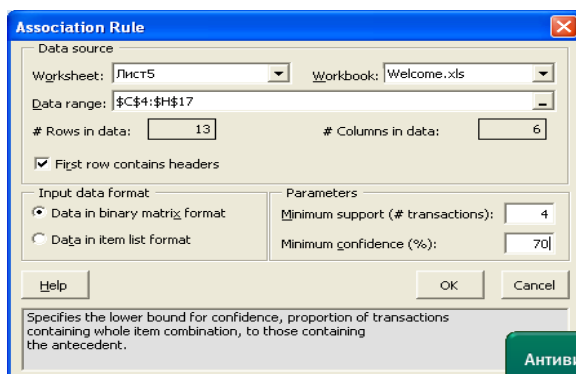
Association Rule

Data source

Worksheet: Лист5

Workbook: Welcome.xls

Data range: $C$4:$H$17

# Rows in data: 13

# Columns in data: 6

First row contains headers

Input data format

Data in binary matrix format

Data in item list format

Parameters

Minimum support (# transactions): 4

Minimum confidence (%): 70

Help

OK

Cancel

Specifies the lower bound for confidence, proportion of transactions containing whole item combination, to those containing the antecedent.

Антив